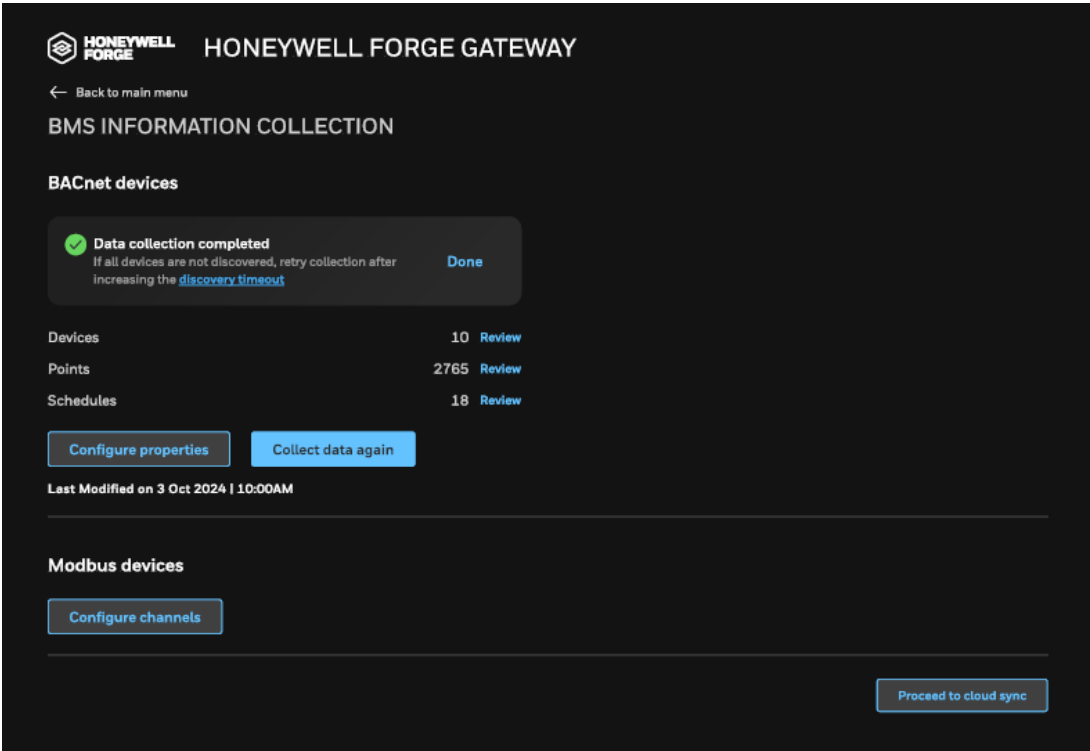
HONEYWELL FORGE HONEYWELL FORGE GATEWAY

← Back to main menu

BMS INFORMATION COLLECTION

BACnet devices

Data collection completed
If all devices are not discovered, retry collection after increasing the discovery timeout
Done

| | | |
|---|---|---|
| Devices | 10 | Review |
| Points | 2765 | Review |
| Schedules | 18 | Review |

Configure properties
Collect data again

Last Modified on 3 Oct 2024 | 10:00AM

Modbus devices

Configure channels

Proceed to cloud sync